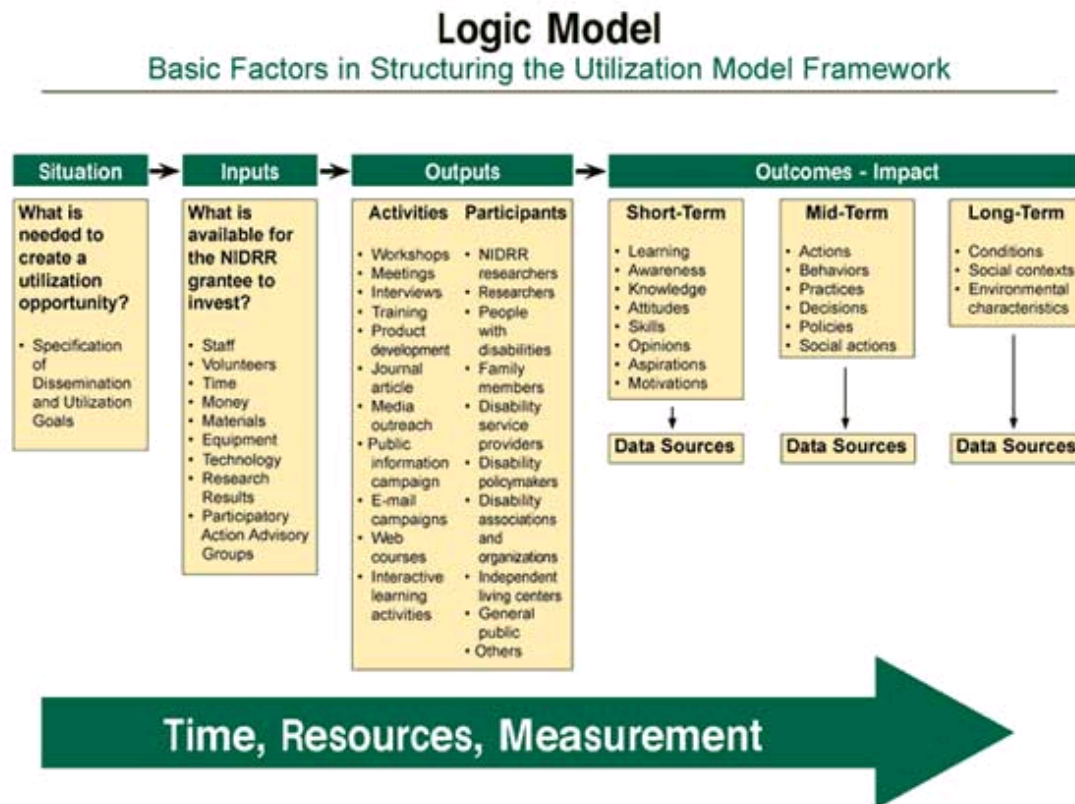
Logic Model
Basic Factors in Structuring the Utilization Model Framework

Situation

What is needed to create a utilization opportunity?

- Specification of Dissemination and Utilization Goals

Inputs

What is available for the NIDRR grantee to invest?

- Staff
- Volunteers
- Time
- Money
- Materials
- Equipment
- Technology
- Research Results
- Participatory Action Advisory Groups

Outputs

Activities

- Workshops
- Meetings
- Interviews
- Training
- Product development
- Journal article
- Media outreach
- Public information campaign
- E-mail campaigns
- Web courses
- Interactive learning activities

Participants

- NIDRR researchers
- Researchers
- People with disabilities
- Family members
- Disability service providers
- Disability policymakers
- Disability associations and organizations
- Independent living centers
- General public
- Others

Outcomes - Impact

Short-Term

- Learning
- Awareness
- Knowledge
- Attitudes
- Skills
- Opinions
- Aspirations
- Motivations

Data Sources

Mid-Term

- Actions
- Behaviors
- Practices
- Decisions
- Policies
- Social actions

Data Sources

Long-Term

- Conditions
- Social contexts
- Environmental characteristics

Data Sources

Time, Resources, Measurement